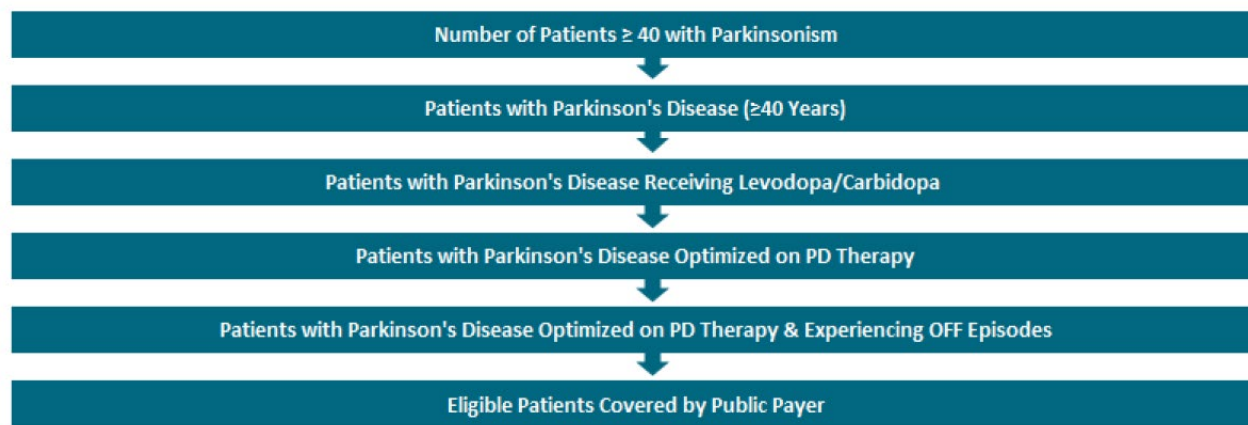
Number of Patients ≥ 40 with Parkinsonism

Patients with Parkinson's Disease (≥40 Years)

Patients with Parkinson's Disease Receiving Levodopa/Carbidopa

Patients with Parkinson's Disease Optimized on PD Therapy

Patients with Parkinson's Disease Optimized on PD Therapy & Experiencing OFF Episodes

Eligible Patients Covered by Public Payer